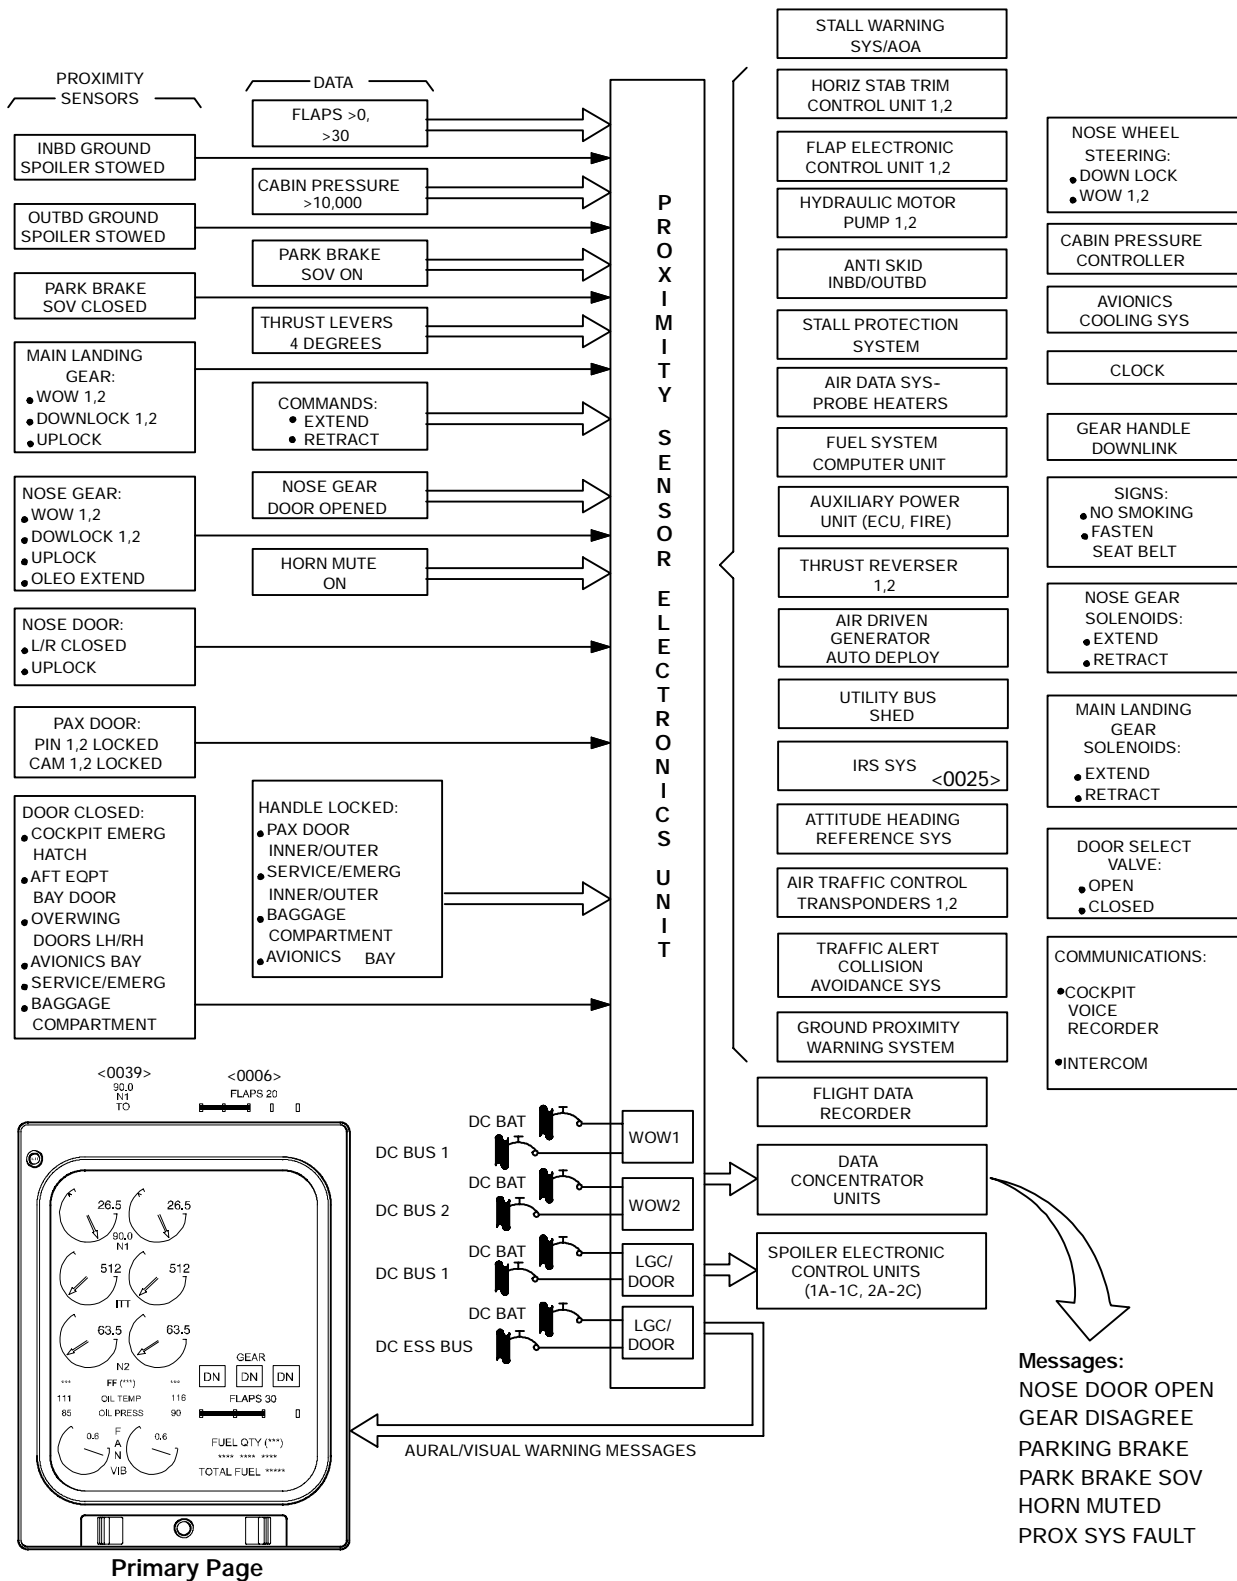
PROXIMITY SENSORS

INBD GROUND SPOILER STOWED

OUTBD GROUND SPOILER STOWED

PARK BRAKE SOV CLOSED

MAIN LANDING GEAR:
• WOW 1,2
• DOWNLOCK 1,2
• UPLOCK

NOSE GEAR:
• WOW 1,2
• DOWLOCK 1,2
• UPLOCK
• OLEO EXTEND

NOSE DOOR:
• L/R CLOSED
• UPLOCK

PAX DOOR:
PIN 1,2 LOCKED
CAM 1,2 LOCKED

DOOR CLOSED:
• COCKPIT EMERG HATCH
• AFT EQPT BAY DOOR
• OVERWING DOORS LH/RH
• AVIONICS BAY
• SERVICE/EMERG
• BAGGAGE COMPARTMENT

DATA

FLAPS >0, >30

CABIN PRESSURE >10,000

PARK BRAKE SOV ON

THRUST LEVERS 4 DEGREES

COMMANDS:
• EXTEND
• RETRACT

NOSE GEAR DOOR OPENED

HORN MUTE ON

HANDLE LOCKED:
• PAX DOOR INNER/OUTER
• SERVICE/EMERG INNER/OUTER
• BAGGAGE COMPARTMENT
• AVIONICS BAY

PROXIMITY SENSOR ELECTRONICS UNIT

STALL WARNING SYS/AOA

HORIZ STAB TRIM CONTROL UNIT 1,2

FLAP ELECTRONIC CONTROL UNIT 1,2

HYDRAULIC MOTOR PUMP 1,2

ANTI SKID INBD/OUTBD

STALL PROTECTION SYSTEM

AIR DATA SYS-PROBE HEATERS

FUEL SYSTEM COMPUTER UNIT

AUXILIARY POWER UNIT (ECU, FIRE)

THRUST REVERSER 1,2

AIR DRIVEN GENERATOR AUTO DEPLOY

UTILITY BUS SHED

IRS SYS <0025>

ATTITUDE HEADING REFERENCE SYS

AIR TRAFFIC CONTROL TRANSPONDERS 1,2

TRAFFIC ALERT COLLISION AVOIDANCE SYS

GROUND PROXIMITY WARNING SYSTEM

NOSE WHEEL STEERING:
• DOWN LOCK
• WOW 1,2

CABIN PRESSURE CONTROLLER

AVIONICS COOLING SYS

CLOCK

GEAR HANDLE DOWNLINK

SIGNS:
• NO SMOKING
• FASTEN SEAT BELT

NOSE GEAR SOLENOIDS:
• EXTEND
• RETRACT

MAIN LANDING GEAR SOLENOIDS:
• EXTEND
• RETRACT

DOOR SELECT VALVE:
• OPEN
• CLOSED

COMMUNICATIONS:
• COCKPIT VOICE RECORDER
• INTERCOM

<0039>
90.0
N1
TO

<0006>
FLAPS 20

26.5 26.5
90.0
N1
512 512
ITT
63.5 63.5
N2
GEAR
DN DN DN
*** FF (***) ***
111 OIL TEMP 116
85 OIL PRESS 90
FLAPS 30
0.6 F A N VIB 0.6
FUEL QTY (***)
**** **** ****
TOTAL FUEL *****

Primary Page

DC BAT
DC BUS 1
WOW1
DC BAT
DC BUS 2
WOW2
DC BAT
DC BUS 1
LGC/ DOOR
DC BAT
DC ESS BUS
LGC/ DOOR

FLIGHT DATA RECORDER

DATA CONCENTRATOR UNITS

SPOILER ELECTRONIC CONTROL UNITS (1A-1C, 2A-2C)

AURAL/VISUAL WARNING MESSAGES

Messages:
NOSE DOOR OPEN
GEAR DISAGREE
PARKING BRAKE
PARK BRAKE SOV
HORN MUTED
PROX SYS FAULT